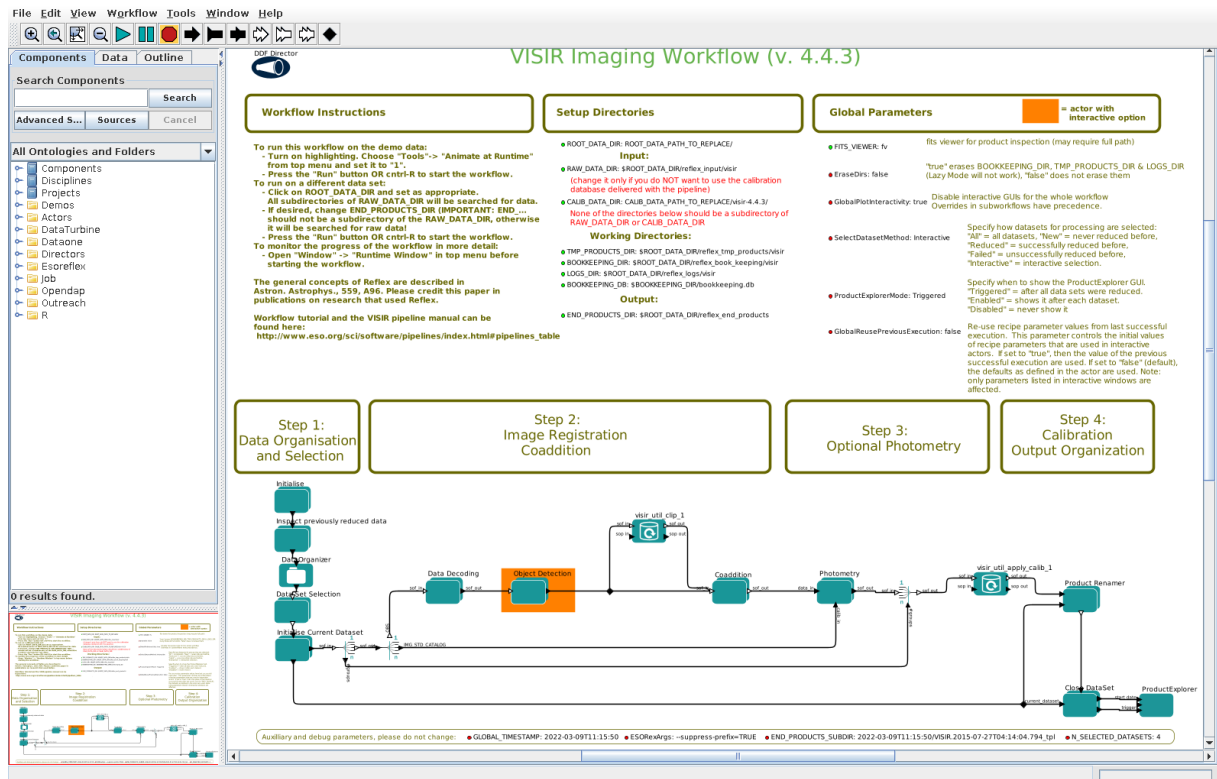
File Edit View Workflow Tools Window Help

Components Data Outline

Search Components

Search

Advanced S... Sources Cancel

All Ontologies and Folders

Components
Disciplines
Projects
Demos
Actors
DataTurbine
Dataone
Directors
Esoreflex
Job
Opendap
Outreach
R

0 results found.

DDF Director

VISIR Imaging Workflow (v. 4.4.3)

Workflow Instructions

To run this workflow on the demo data:
- Turn on highlighting. Choose "Tools"-> "Animate at Runtime" from top menu and set it to "1".
- Press the "Run" button OR cntrl-R to start the workflow.
To run on a different data set:
- Click on ROOT_DATA_DIR and set as appropriate. All subdirectories of RAW_DATA_DIR will be searched for data.
- If desired, change END_PRODUCTS_DIR (IMPORTANT: END_... should not be a subdirectory of the RAW_DATA_DIR, otherwise it will be searched for raw data!
- Press the "Run" button OR cntrl-R to start the workflow.
To monitor the progress of the workflow in more detail:
- Open "Window" -> "Runtime Window" in top menu before starting the workflow.

The general concepts of Reflex are described in Astron. Astrophys., 559, A96. Please credit this paper in publications on research that used Reflex.

Workflow tutorial and the VISIR pipeline manual can be found here:
http://www.eso.org/sci/software/pipelines/index.html#pipelines_table

Setup Directories

ROOT_DATA_DIR: ROOT_DATA_PATH_TO_REPLACE/
Input:
RAW_DATA_DIR: $ROOT_DATA_DIR/reflex_input/visir
(change it only if you do NOT want to use the calibration database delivered with the pipeline)
CALIB_DATA_DIR: CALIB_DATA_PATH_TO_REPLACE/visir-4.4.3/
None of the directories below should be a subdirectory of RAW_DATA_DIR or CALIB_DATA_DIR
Working Directories:
TMP_PRODUCTS_DIR: $ROOT_DATA_DIR/reflex_tmp_products/visir
BOOKKEEPING_DIR: $ROOT_DATA_DIR/reflex_book_keeping/visir
LOGS_DIR: $ROOT_DATA_DIR/reflex_logs/visir
BOOKKEEPING_DB: $BOOKKEEPING_DIR/bookkeeping.db
Output:
END_PRODUCTS_DIR: $ROOT_DATA_DIR/reflex_end_products

Global Parameters

= actor with interactive option

FITS_VIEWER: fv
fits viewer for product inspection (may require full path)
EraseDirs: false
"true" erases BOOKKEEPING_DIR, TMP_PRODUCTS_DIR & LOGS_DIR (Lazy Mode will not work), "false" does not erase them
GlobalPlotInteractivity: true
Disable interactive GUIs for the whole workflow Overrides in subworkflows have precedence.
SelectDatasetMethod: Interactive
Specify how datasets for processing are selected: "All" = all datasets, "New" = never reduced before, "Reduced" = successfully reduced before, "Failed" = unsuccessfully reduced before, "Interactive" = interactive selection.
ProductExplorerMode: Triggered
Specify when to show the ProductExplorer GUI. "Triggered" = after all data sets were reduced. "Enabled" = shows it after each dataset. "Disabled" = never show it
GlobalReusePreviousExecution: false
Re-use recipe parameter values from last successful execution. This parameter controls the initial values of recipe parameters that are used in interactive actors. If set to "true", then the value of the previous successful execution are used. If set to "false" (default), the defaults as defined in the actor are used. Note: only parameters listed in interactive windows are affected.

Step 1:
Data Organisation and Selection

Step 2:
Image Registration
Coaddition

Step 3:
Optional Photometry

Step 4:
Calibration
Output Organization

Initialise
Inspect previously reduced data
DataOrganizer
DataSet Selection
Initialise Current Dataset
Data Decoding
Object Detection
visir_util_clip_1
Coaddition
Photometry
visir_util_apply_calib_1
Product Renamer
Close DataSet
ProductExplorer
IMG_STD_CATALOG

Auxiliary and debug parameters, please do not change:
GLOBAL_TIMESTAMP: 2022-03-09T11:15:50
ESORexArgs: --suppress-prefix=TRUE
END_PRODUCTS_SUBDIR: 2022-03-09T11:15:50/VISIR.2015-07-27T04:14:04.794_tpl
N_SELECTED_DATASETS: 4